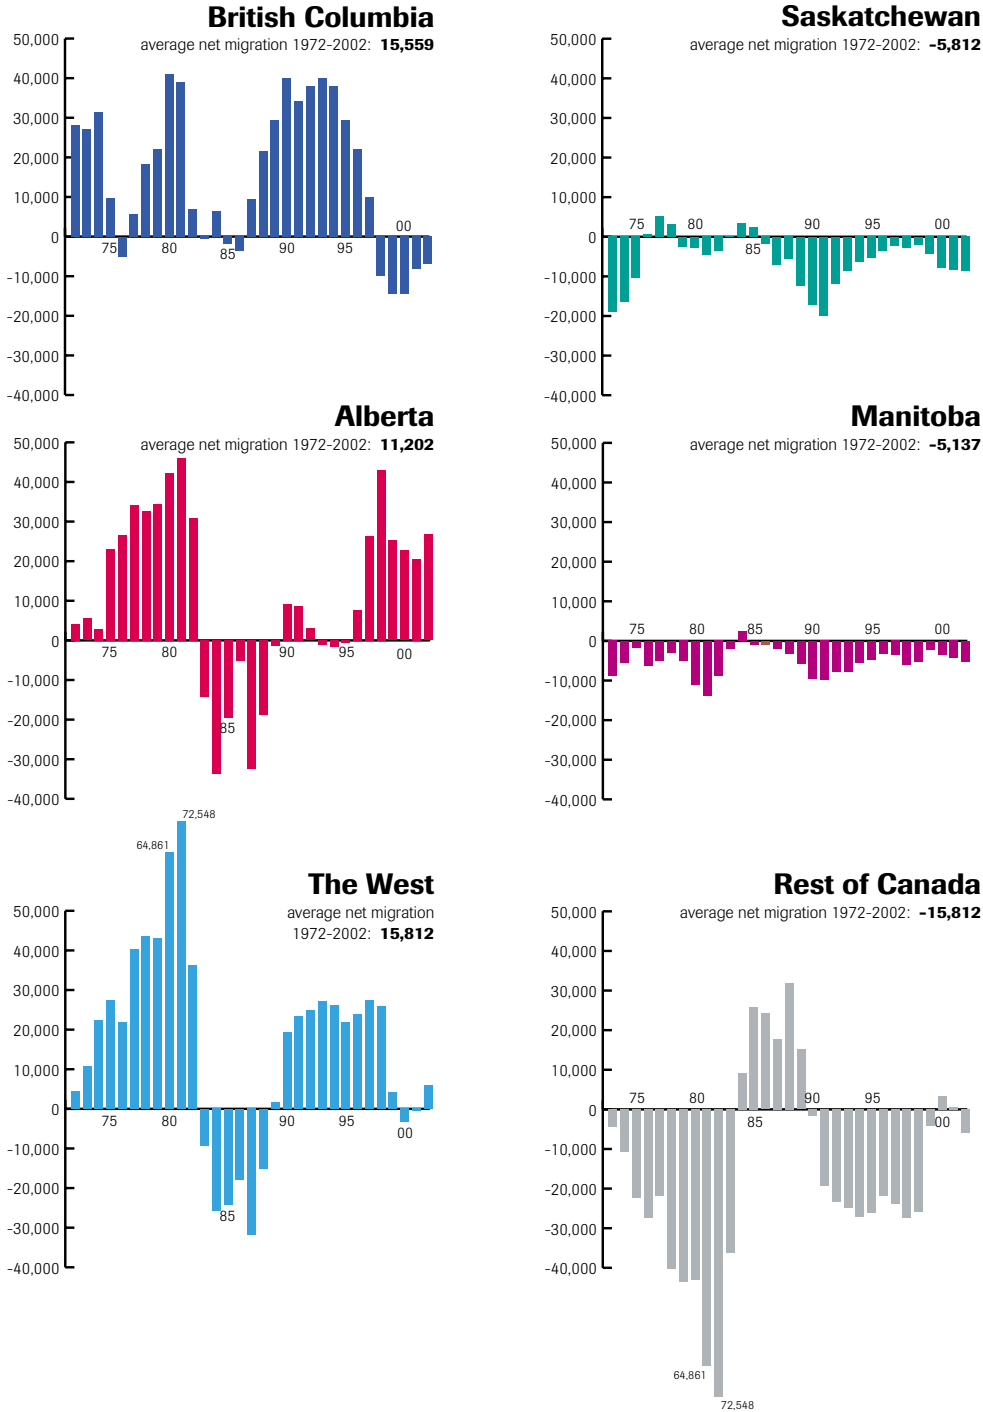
British Columbia
average net migration 1972-2002: 15,559

50,000
40,000
30,000
20,000
10,000
0
-10,000
-20,000
-30,000
-40,000

75 80 85 90 95 00

Saskatchewan
average net migration 1972-2002: -5,812

50,000
40,000
30,000
20,000
10,000
0
-10,000
-20,000
-30,000
-40,000

75 80 85 90 95 00

Alberta
average net migration 1972-2002: 11,202

50,000
40,000
30,000
20,000
10,000
0
-10,000
-20,000
-30,000
-40,000

75 80 85 90 95 00

Manitoba
average net migration 1972-2002: -5,137

50,000
40,000
30,000
20,000
10,000
0
-10,000
-20,000
-30,000
-40,000

75 80 85 90 95 00

72,548
64,861

The West
average net migration 1972-2002: 15,812

50,000
40,000
30,000
20,000
10,000
0
-10,000
-20,000
-30,000
-40,000

75 80 85 90 95 00

Rest of Canada
average net migration 1972-2002: -15,812

50,000
40,000
30,000
20,000
10,000
0
-10,000
-20,000
-30,000
-40,000

75 80 85 90 95 00

64,861
72,548